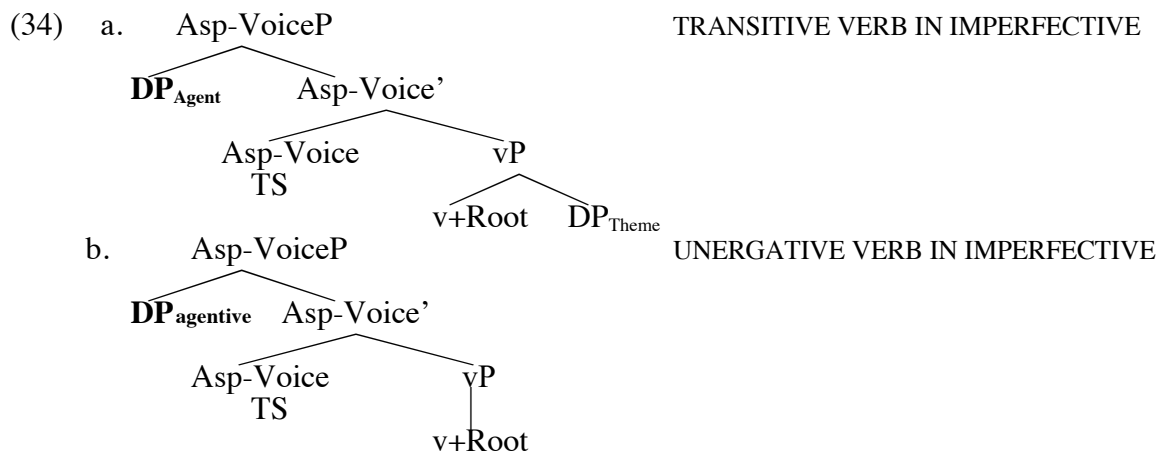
(34) a. Asp-VoiceP

TRANSITIVE VERB IN IMPERFECTIVE

$\mathbf{DP}_{\mathbf{Agent}}$ Asp-Voice'

Asp-Voice TS

vP

v+Root $DP_{Theme}$

b. Asp-VoiceP

UNERGATIVE VERB IN IMPERFECTIVE

$\mathbf{DP}_{\mathbf{agentive}}$ Asp-Voice'

Asp-Voice TS

vP

v+Root